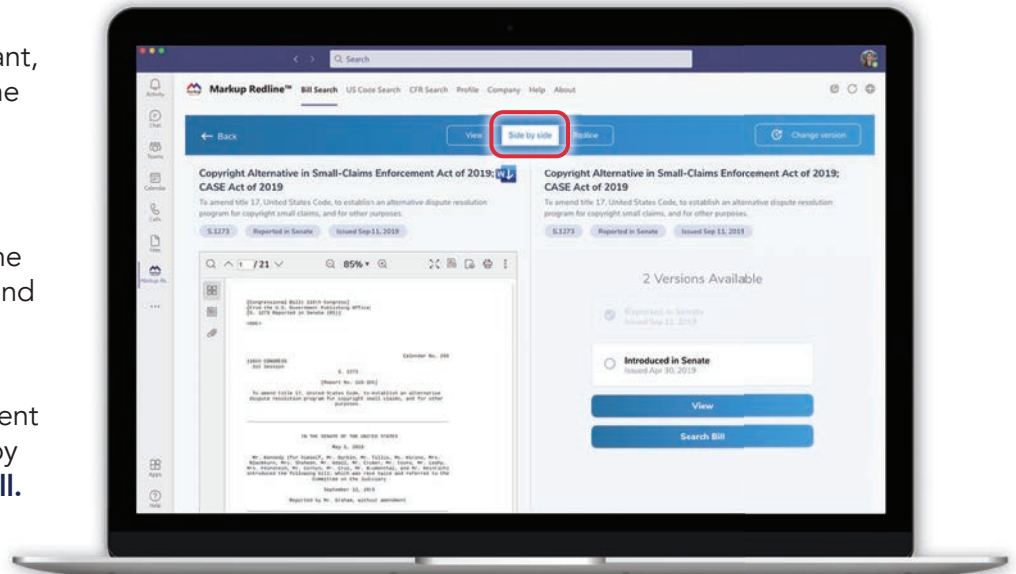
ant,
he

he
nd

ent
by
ll.

Q Search

Activity
Chat
Teams
Calendar
Calls
Files
Markup Re...
...
Apps
Help

Markup Redline™ Bill Search US Code Search CFR Search Profile Company Help About

← Back

View Side by side Redline

Change version

Copyright Alternative in Small-Claims Enforcement Act of 2019; CASE Act of 2019

To amend title 17, United States Code, to establish an alternative dispute resolution program for copyright small claims, and for other purposes.

S.1273 Reported in Senate Issued Sep 11, 2019

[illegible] / 21 85%

[Congressional Bills 116th Congress]
[From the U.S. Government Publishing Office]
[S. 1273 Reported in Senate (RS)]

116th CONGRESS
1st Session

Calendar No. 206

S. 1273

[Report No. 116-105]

To amend title 17, United States Code, to establish an alternative dispute resolution program for copyright small claims, and for other purposes.

IN THE SENATE OF THE UNITED STATES

May 1, 2019

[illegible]

September 12, 2019

Reported by Mr. Graham, without amendment

Copyright Alternative in Small-Claims Enforcement Act of 2019; CASE Act of 2019

To amend title 17, United States Code, to establish an alternative dispute resolution program for copyright small claims, and for other purposes.

S.1273 Reported in Senate Issued Sep 11, 2019

2 Versions Available

Reported in Senate
Issued Sep 11, 2019

Introduced in Senate
Issued Apr 30, 2019

View

Search Bill